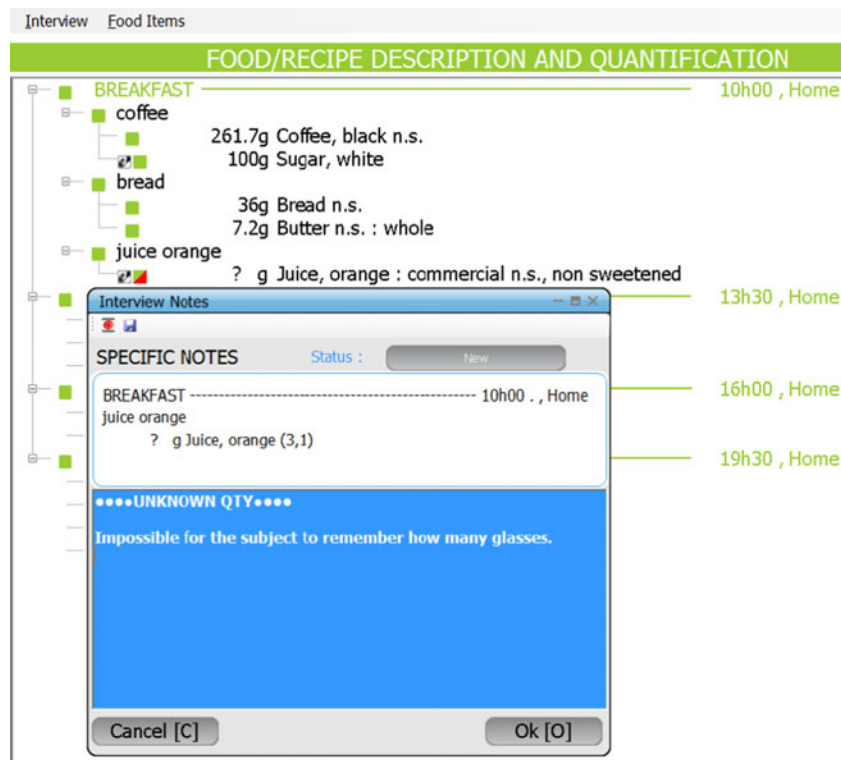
Interview Food Items

FOOD/RECIPE DESCRIPTION AND QUANTIFICATION

BREAKFAST 10h00 , Home
coffee
261.7g Coffee, black n.s.
100g Sugar, white
bread
36g Bread n.s.
7.2g Butter n.s. : whole
juice orange
? g Juice, orange : commercial n.s., non sweetened

13h30 , Home

16h00 , Home

19h30 , Home

Interview Notes

SPECIFIC NOTES Status : New

BREAKFAST ---------------------------------------------------- 10h00 . , Home
juice orange
? g Juice, orange (3,1)

●●●●UNKNOWN QTY●●●●

Impossible for the subject to remember how many glasses.

Cancel [C]
Ok [O]